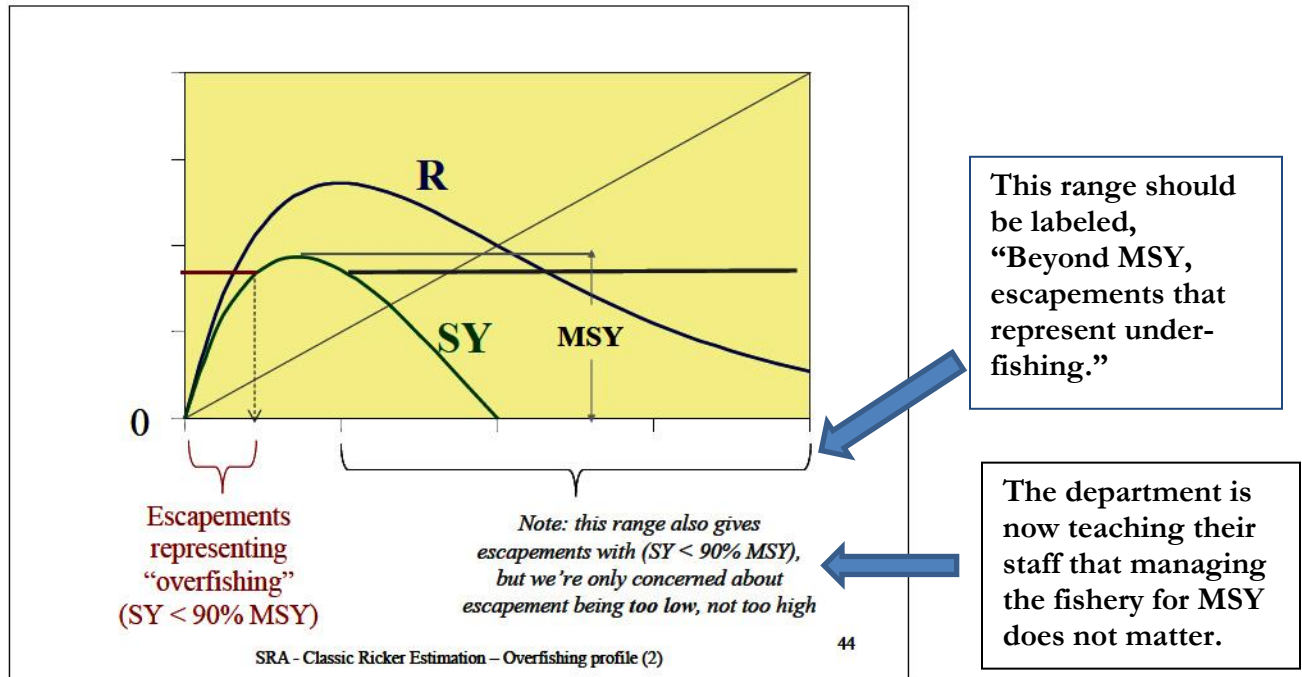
R

SY

MSY

0

Escapements representing "overfishing" (SY < 90% MSY)

Note: this range also gives escapements with (SY < 90% MSY), but we're only concerned about escapement being ***too low***, not too high

44

SRA - Classic Ricker Estimation – Overfishing profile (2)

This range should be labeled, "Beyond MSY, escapements that represent under-fishing."

The department is now teaching their staff that managing the fishery for MSY does not matter.